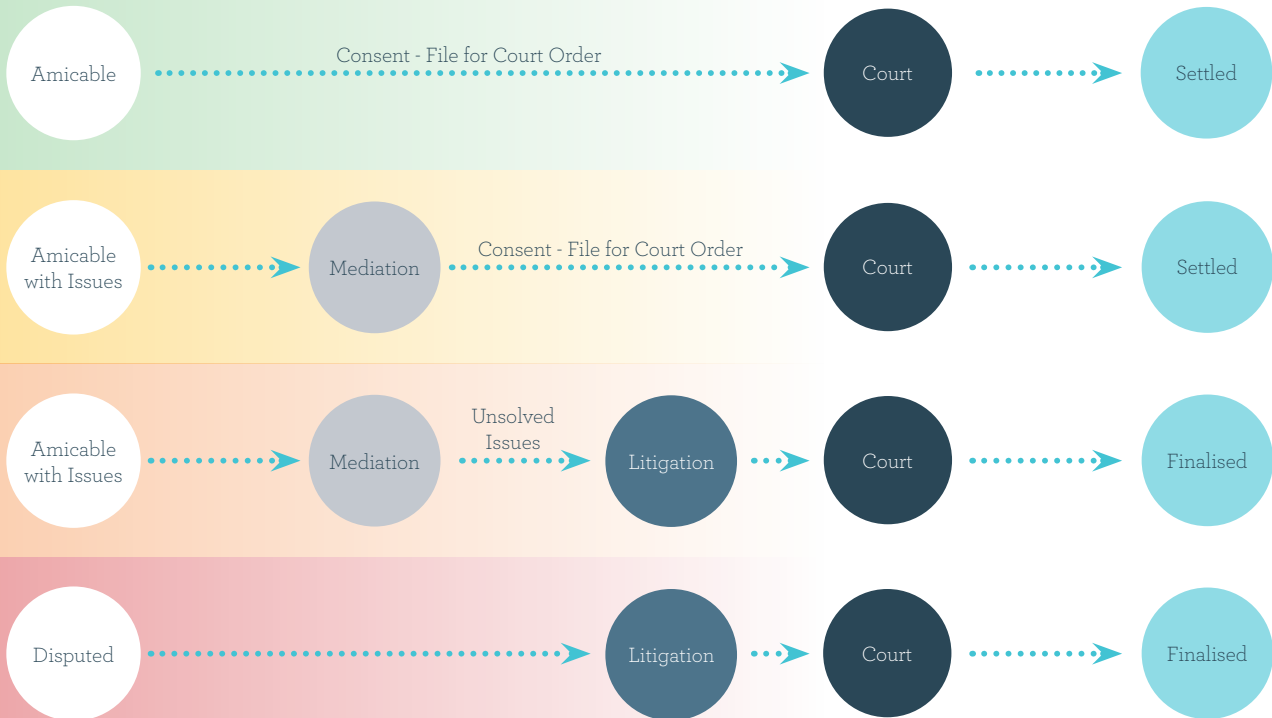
Amicable

Consent - File for Court Order

Court

Settled

Amicable with Issues

Mediation

Consent - File for Court Order

Court

Settled

Amicable with Issues

Mediation

Unsolved Issues

Litigation

Court

Finalised

Disputed

Litigation

Court

Finalised